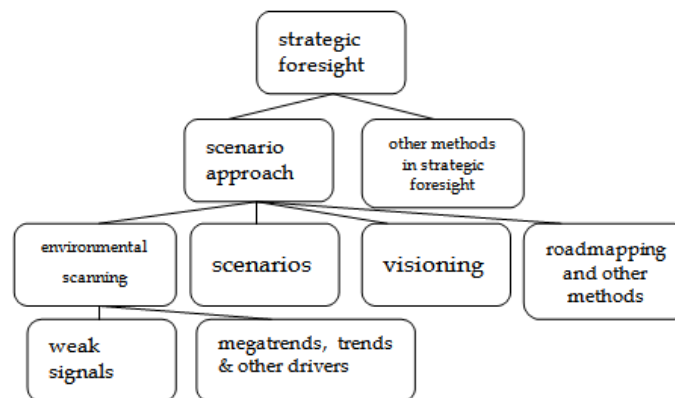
strategic foresight

scenario approach

other methods in strategic foresight

environmental scanning

scenarios

visioning

roadmapping and other methods

weak signals

megatrends, trends & other drivers